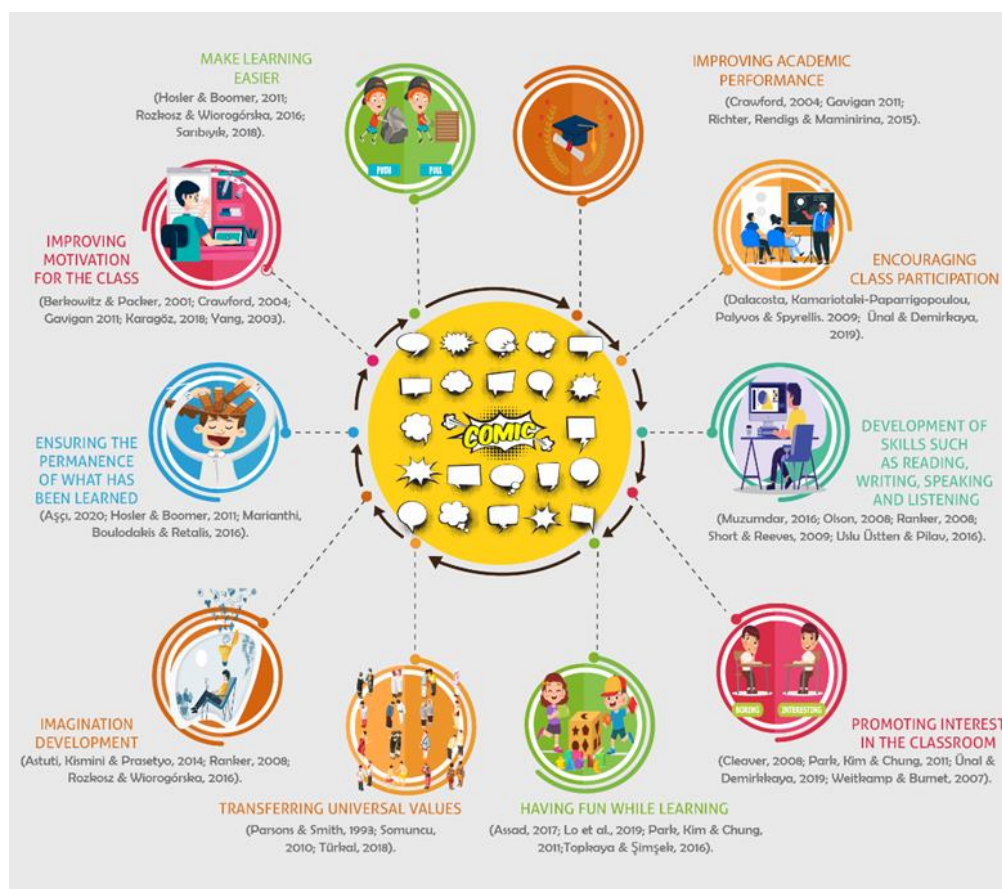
MAKE LEARNING EASIER
(Hosler & Boomer, 2011; Rozkosz & Wiorogórska, 2016; Sarıbıyık, 2018).

PUSH
PULL

IMPROVING ACADEMIC PERFORMANCE
(Crawford, 2004; Gavigan 2011; Richter, Rendigs & Maminirina, 2015).

IMPROVING MOTIVATION FOR THE CLASS
(Berkowitz & Packer, 2001; Crawford, 2004; Gavigan 2011; Karagöz, 2018; Yang, 2003).

ENCOURAGING CLASS PARTICIPATION
(Dalacosta, Kamariotaki-Paparrigopoulou, Palyvos & Spyrellis. 2009; Ünal & Demirkaya, 2019).

COMIC

ENSURING THE PERMANENCE OF WHAT HAS BEEN LEARNED
(Aşçı, 2020; Hosler & Boomer, 2011; Marianthi, Boulodakis & Retalis, 2016).

DEVELOPMENT OF SKILLS SUCH AS READING, WRITING, SPEAKING AND LISTENING
(Muzumdar, 2016; Olson, 2008; Ranker, 2008; Short & Reeves, 2009; Uslu Üstten & Pilav, 2016).

IMAGINATION DEVELOPMENT
(Astuti, Kismini & Prasetyo, 2014; Ranker, 2008; Rozkosz & Wiorogórska, 2016).

TRANSFERRING UNIVERSAL VALUES
(Parsons & Smith, 1993; Somuncu, 2010; Türkal, 2018).

HAVING FUN WHILE LEARNING
(Assad, 2017; Lo et al., 2019; Park, Kim & Chung, 2011;Topkaya & Şimşek, 2016).

BORING
INTERESTING

PROMOTING INTEREST IN THE CLASSROOM
(Cleaver, 2008; Park, Kim & Chung, 2011; Ünal & Demirkkaya, 2019; Weitkamp & Burnet, 2007).